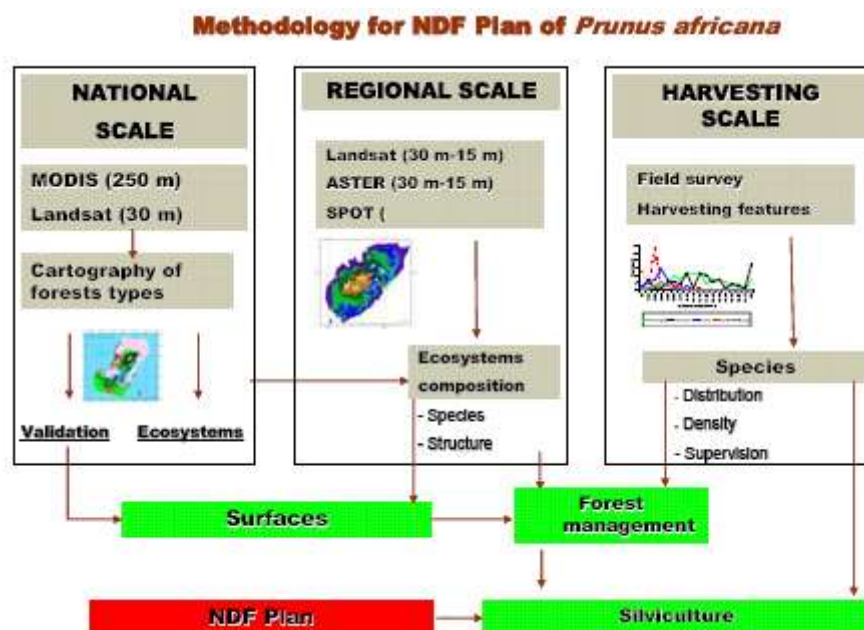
Methodology for NDF Plan of *Prunus africana*

NATIONAL SCALE

MODIS (250 m)
Landsat (30 m)

Cartography of forests types

Validation

Ecosystems

REGIONAL SCALE

Landsat (30 m-15 m)
ASTER (30 m-15 m)
SPOT (

Ecosystems composition
- Species
- Structure

HARVESTING SCALE

Field survey
Harvesting features

Species
- Distribution
- Density
- Supervision

Surfaces

Forest management

NDF Plan

Silviculture